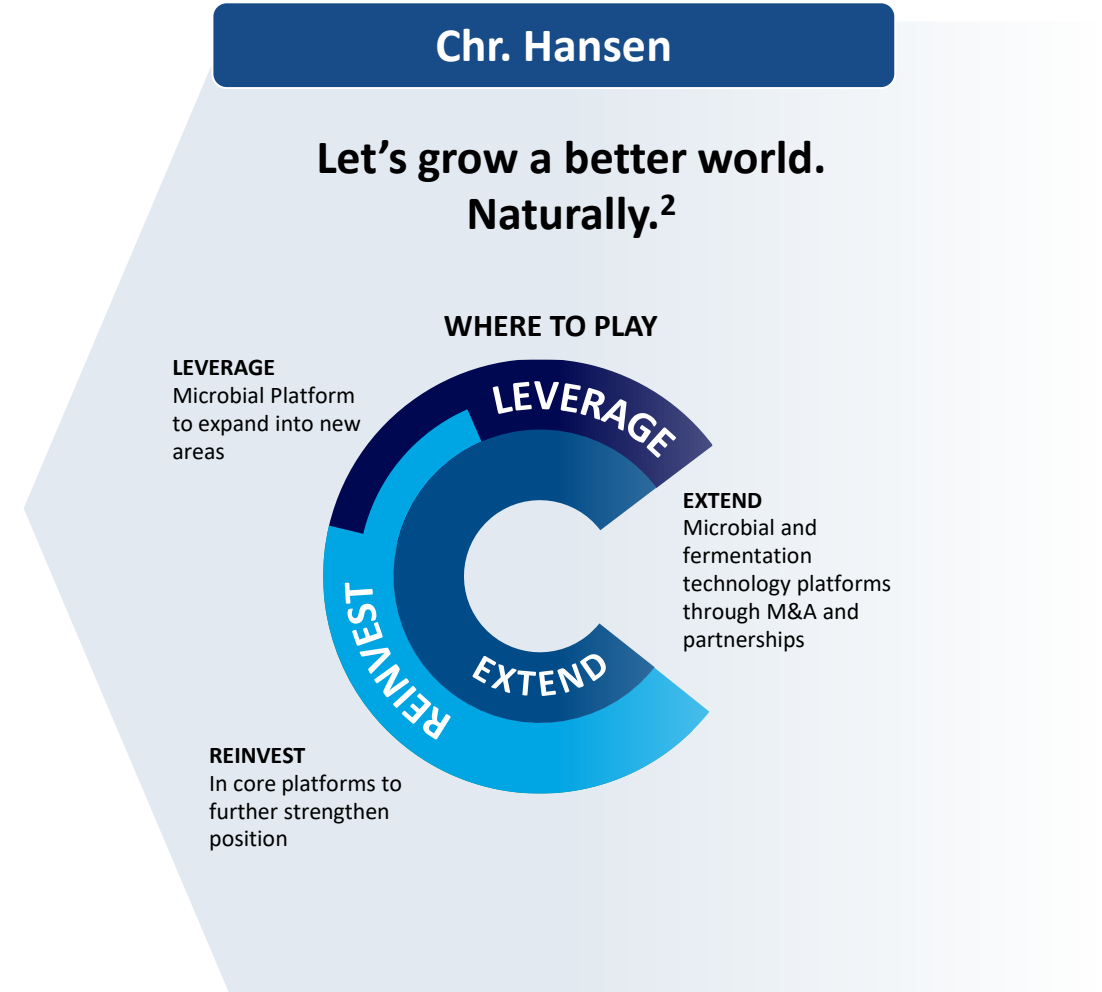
Chr. Hansen

Let's grow a better world. Naturally.$^2$

WHERE TO PLAY

LEVERAGE
Microbial Platform to expand into new areas

LEVERAGE

EXTEND
Microbial and fermentation technology platforms through M&A and partnerships

REINVEST

EXTEND

REINVEST
In core platforms to further strengthen position